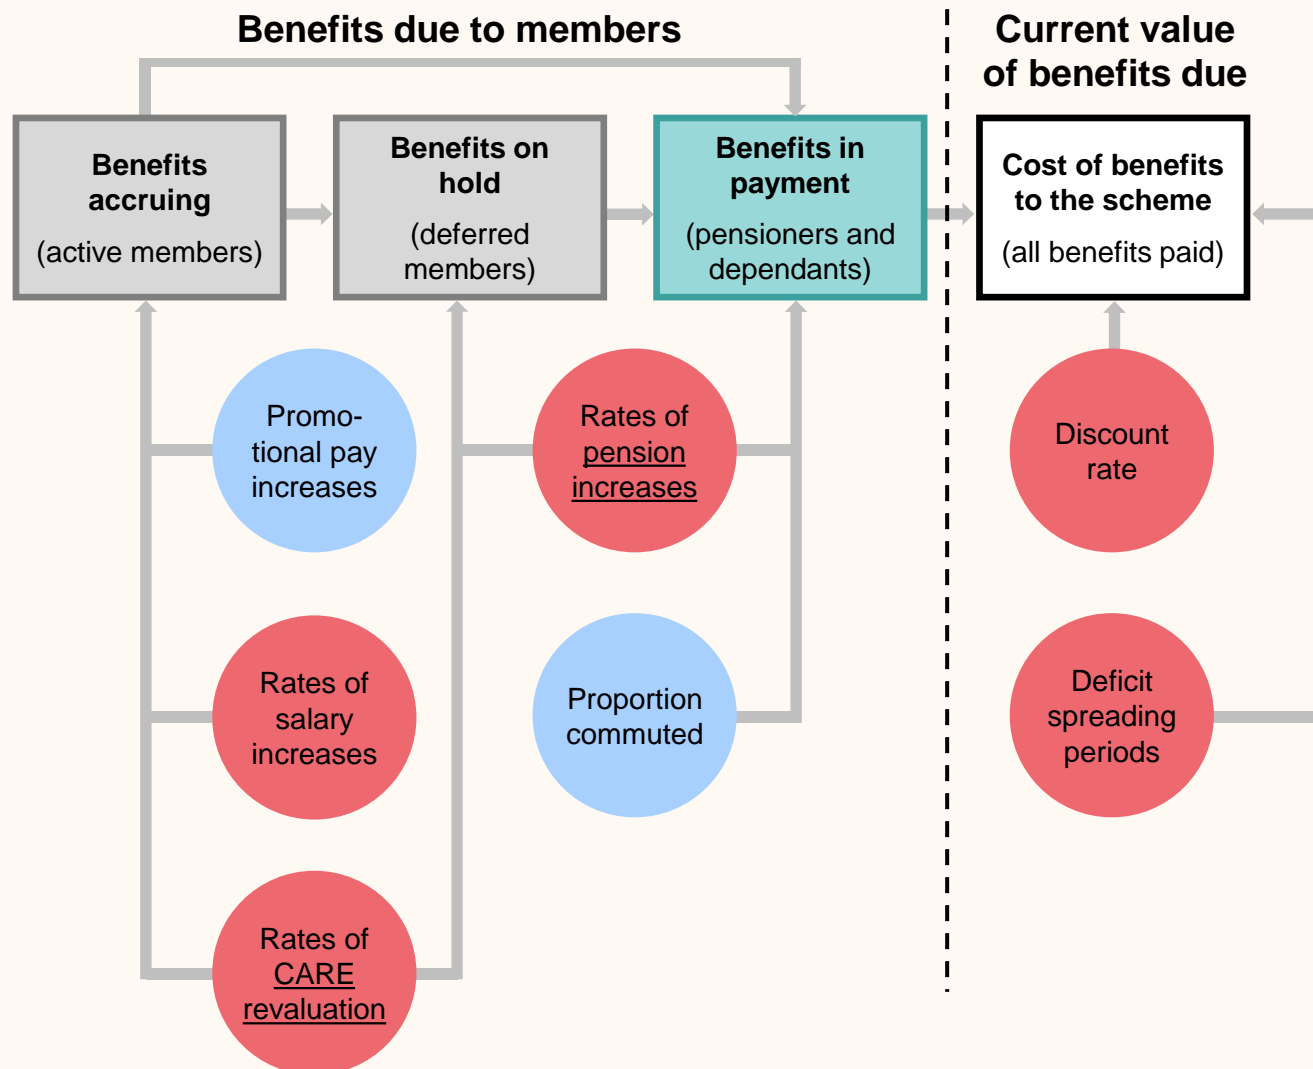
Benefits due to members

Current value of benefits due

Benefits accruing
(active members)

Benefits on hold
(deferred members)

Benefits in payment
(pensioners and dependants)

Cost of benefits to the scheme
(all benefits paid)

Promotional pay increases

Rates of pension increases

Discount rate

Rates of salary increases

Proportion commuted

Deficit spreading periods

Rates of CARE revaluation